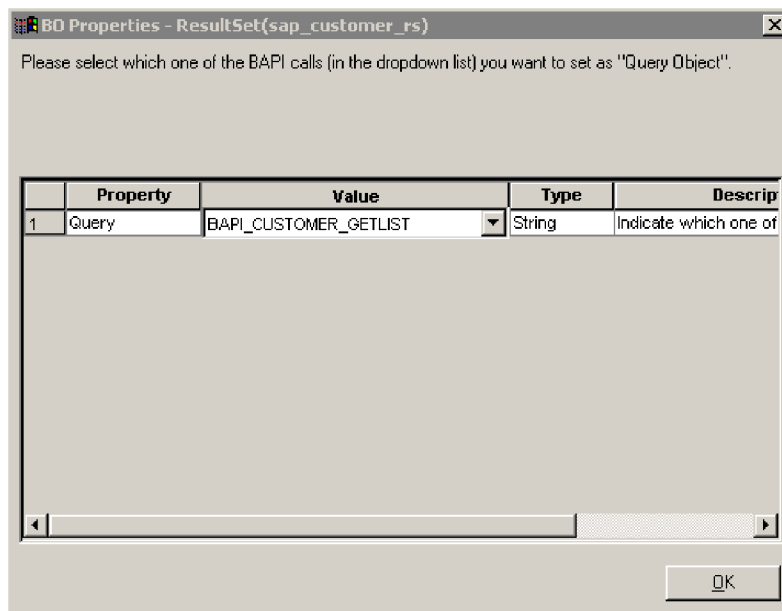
BO Properties - ResultSet(sap_customer_rs)

Please select which one of the BAPI calls (in the dropdown list) you want to set as "Query Object".

| | Property | Value | Type | Descrip |
|---|---|---|---|---|
| 1 | Query | BAPI_CUSTOMER_GETLIST | String | Indicate which one of |

OK